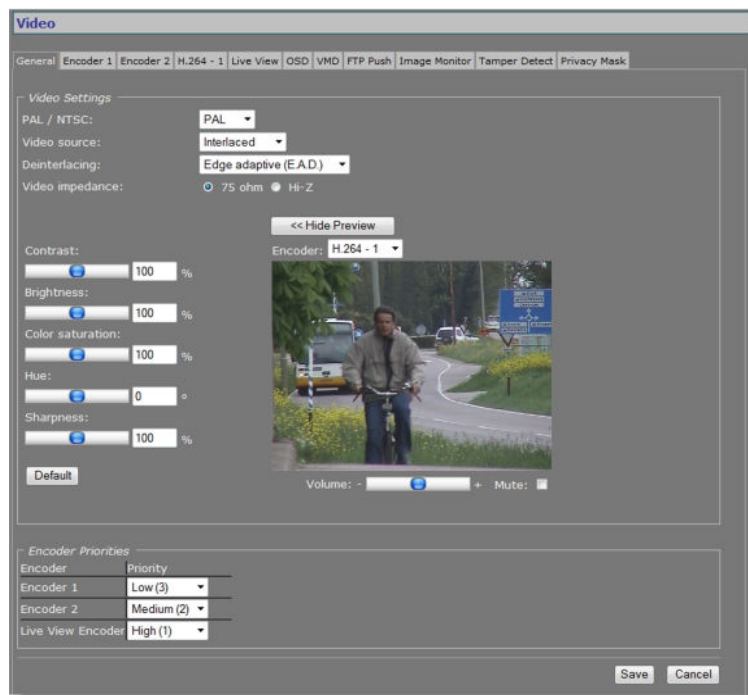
Video

General Encoder 1 Encoder 2 H.264 - 1 Live View OSD VMD FTP Push Image Monitor Tamper Detect Privacy Mask

Video Settings

PAL / NTSC: PAL
Video source: Interlaced
Deinterlacing: Edge adaptive (E.A.D.)
Video impedance: 75 ohm Hi-Z

<< Hide Preview

Encoder: H.264 - 1

Contrast:
100 %
Brightness:
100 %
Color saturation:
100 %
Hue:
0 °
Sharpness:
100 %

Default

Volume: - + Mute:

Encoder Priorities

| Encoder | Priority |
|---|---|
| Encoder 1 | Low (3) |
| Encoder 2 | Medium (2) |
| Live View Encoder | High (1) |

Save Cancel